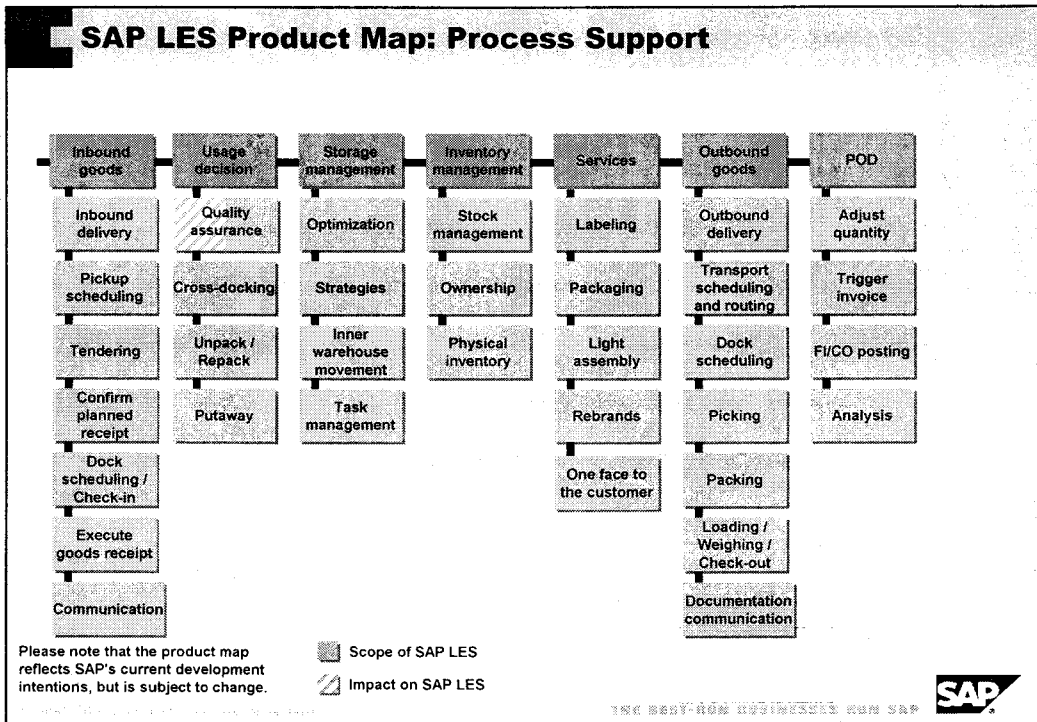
SAP LES Product Map: Process Support

Inbound goods

Inbound delivery

Pickup scheduling

Tendering

Confirm planned receipt

Dock scheduling / Check-in

Execute goods receipt

Communication

Usage decision

Quality assurance

Cross-docking

Unpack / Repack

Putaway

Storage management

Optimization

Strategies

Inner warehouse movement

Task management

Inventory management

Stock management

Ownership

Physical inventory

Services

Labeling

Packaging

Light assembly

Rebrands

One face to the customer

Outbound goods

Outbound delivery

Transport scheduling and routing

Dock scheduling

Picking

Packing

Loading / Weighing / Check-out

Documentation communication

POD

Adjust quantity

Trigger invoice

FI/CO posting

Analysis

Please note that the product map reflects SAP's current development intentions, but is subject to change.

Scope of SAP LES

Impact on SAP LES

THE BEST-RUN BUSINESSES RUN SAP

SAP